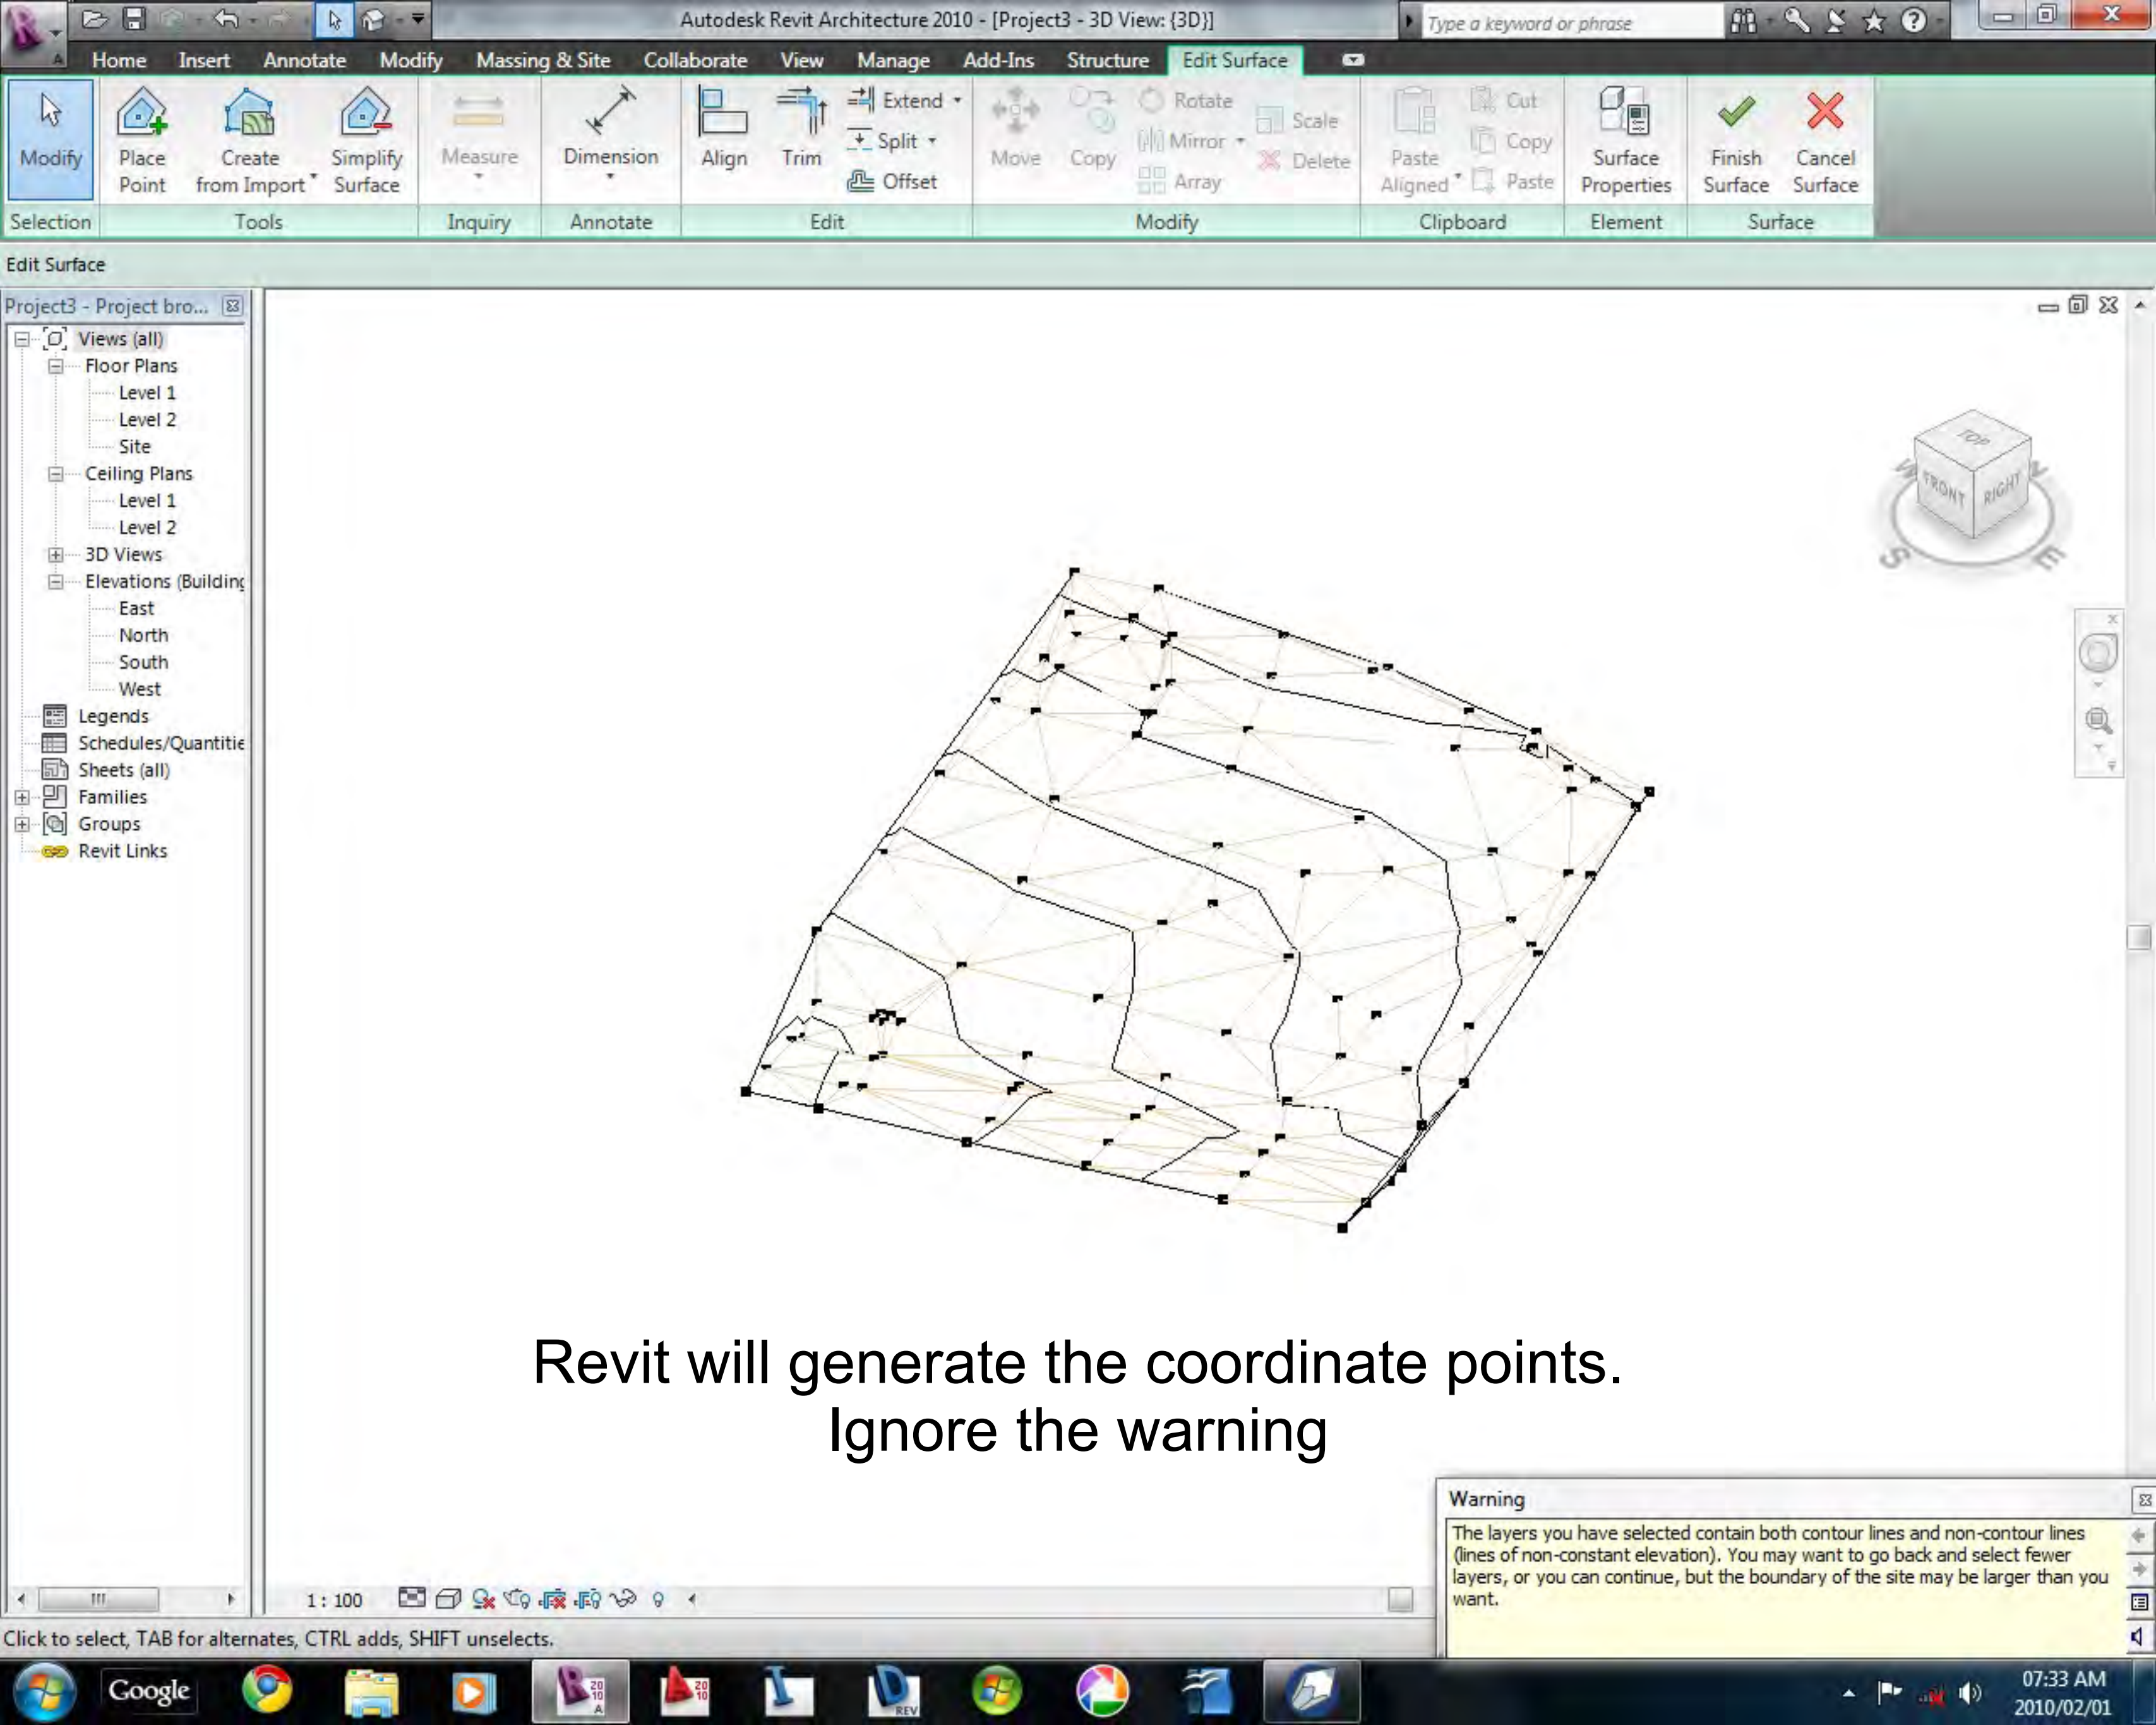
Autodesk Revit Architecture 2010 - [Project3 - 3D View: {3D}]

Type a keyword or phrase

Home Insert Annotate Modify Massing & Site Collaborate View Manage Add-Ins Structure Edit Surface

Modify
Place Point
Create from Import
Simplify Surface
Measure
Dimension
Align
Trim
Extend
Split
Offset
Move
Copy
Rotate
Mirror
Array
Scale
Delete
Paste Aligned
Cut
Copy
Paste
Surface Properties
Finish Surface
Cancel Surface

Selection Tools Inquiry Annotate Edit Modify Clipboard Element Surface

Edit Surface

Project3 - Project bro...
Views (all)
Floor Plans
Level 1
Level 2
Site
Ceiling Plans
Level 1
Level 2
3D Views
Elevations (Building
East
North
South
West
Legends
Schedules/Quantitie
Sheets (all)
Families
Groups
Revit Links

TOP
FRONT
RIGHT
S
E

Revit will generate the coordinate points.
Ignore the warning

1 : 100

Warning
The layers you have selected contain both contour lines and non-contour lines (lines of non-constant elevation). You may want to go back and select fewer layers, or you can continue, but the boundary of the site may be larger than you want.

Click to select, TAB for alternates, CTRL adds, SHIFT unselects.

Google

07:33 AM
2010/02/01